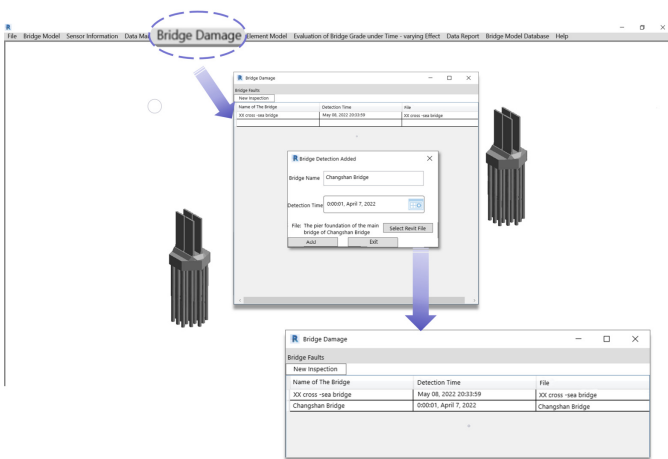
R
File Bridge Model Sensor Information Data Ma Bridge Damage Element Model Evaluation of Bridge Grade under Time - varying Effect Data Report Bridge Model Database Help

R Bridge Damage
Bridge Faults
New Inspection

| Name of The Bridge | Detection Time | File |
|---|---|---|
| XX cross -sea bridge | May 08, 2022 20:33:59 | XX cross -sea bridge |

R Bridge Detection Added
Bridge Name Changshan Bridge
Detection Time 0:00:01, April 7, 2022
File: The pier foundation of the main bridge of Changshan Bridge
Select Revit File
Add
Exit

R Bridge Damage
Bridge Faults
New Inspection

| Name of The Bridge | Detection Time | File |
|---|---|---|
| XX cross -sea bridge | May 08, 2022 20:33:59 | XX cross -sea bridge |
| Changshan Bridge | 0:00:01, April 7, 2022 | Changshan Bridge |